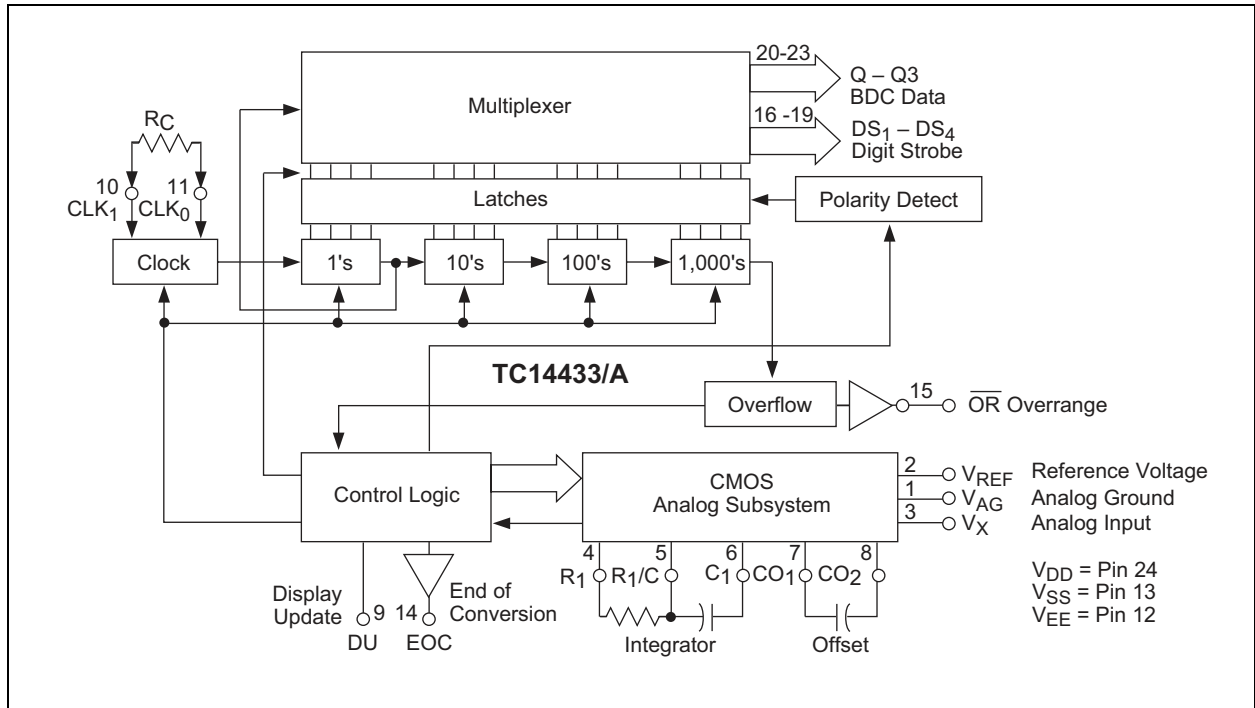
Multiplexer

20-23

Q – Q3
BDC Data

16 -19

$DS_1$ – $DS_4$
Digit Strobe

$R_C$

10
$CLK_1$

11
$CLK_0$

Latches

Polarity Detect

Clock

1's

10's

100's

1,000's

TC14433/A

Overflow

15

$\overline{OR}$ Overrange

Control Logic

CMOS
Analog Subsystem

2 $V_{REF}$ Reference Voltage
1 $V_{AG}$ Analog Ground
3 $V_X$ Analog Input

$V_{DD}$ = Pin 24
$V_{SS}$ = Pin 13
$V_{EE}$ = Pin 12

4 $R_1$
5 $R_1/C$
6 $C_1$
7 $CO_1$
8 $CO_2$

Integrator

Offset

Display Update
9
DU

End of Conversion
14
EOC